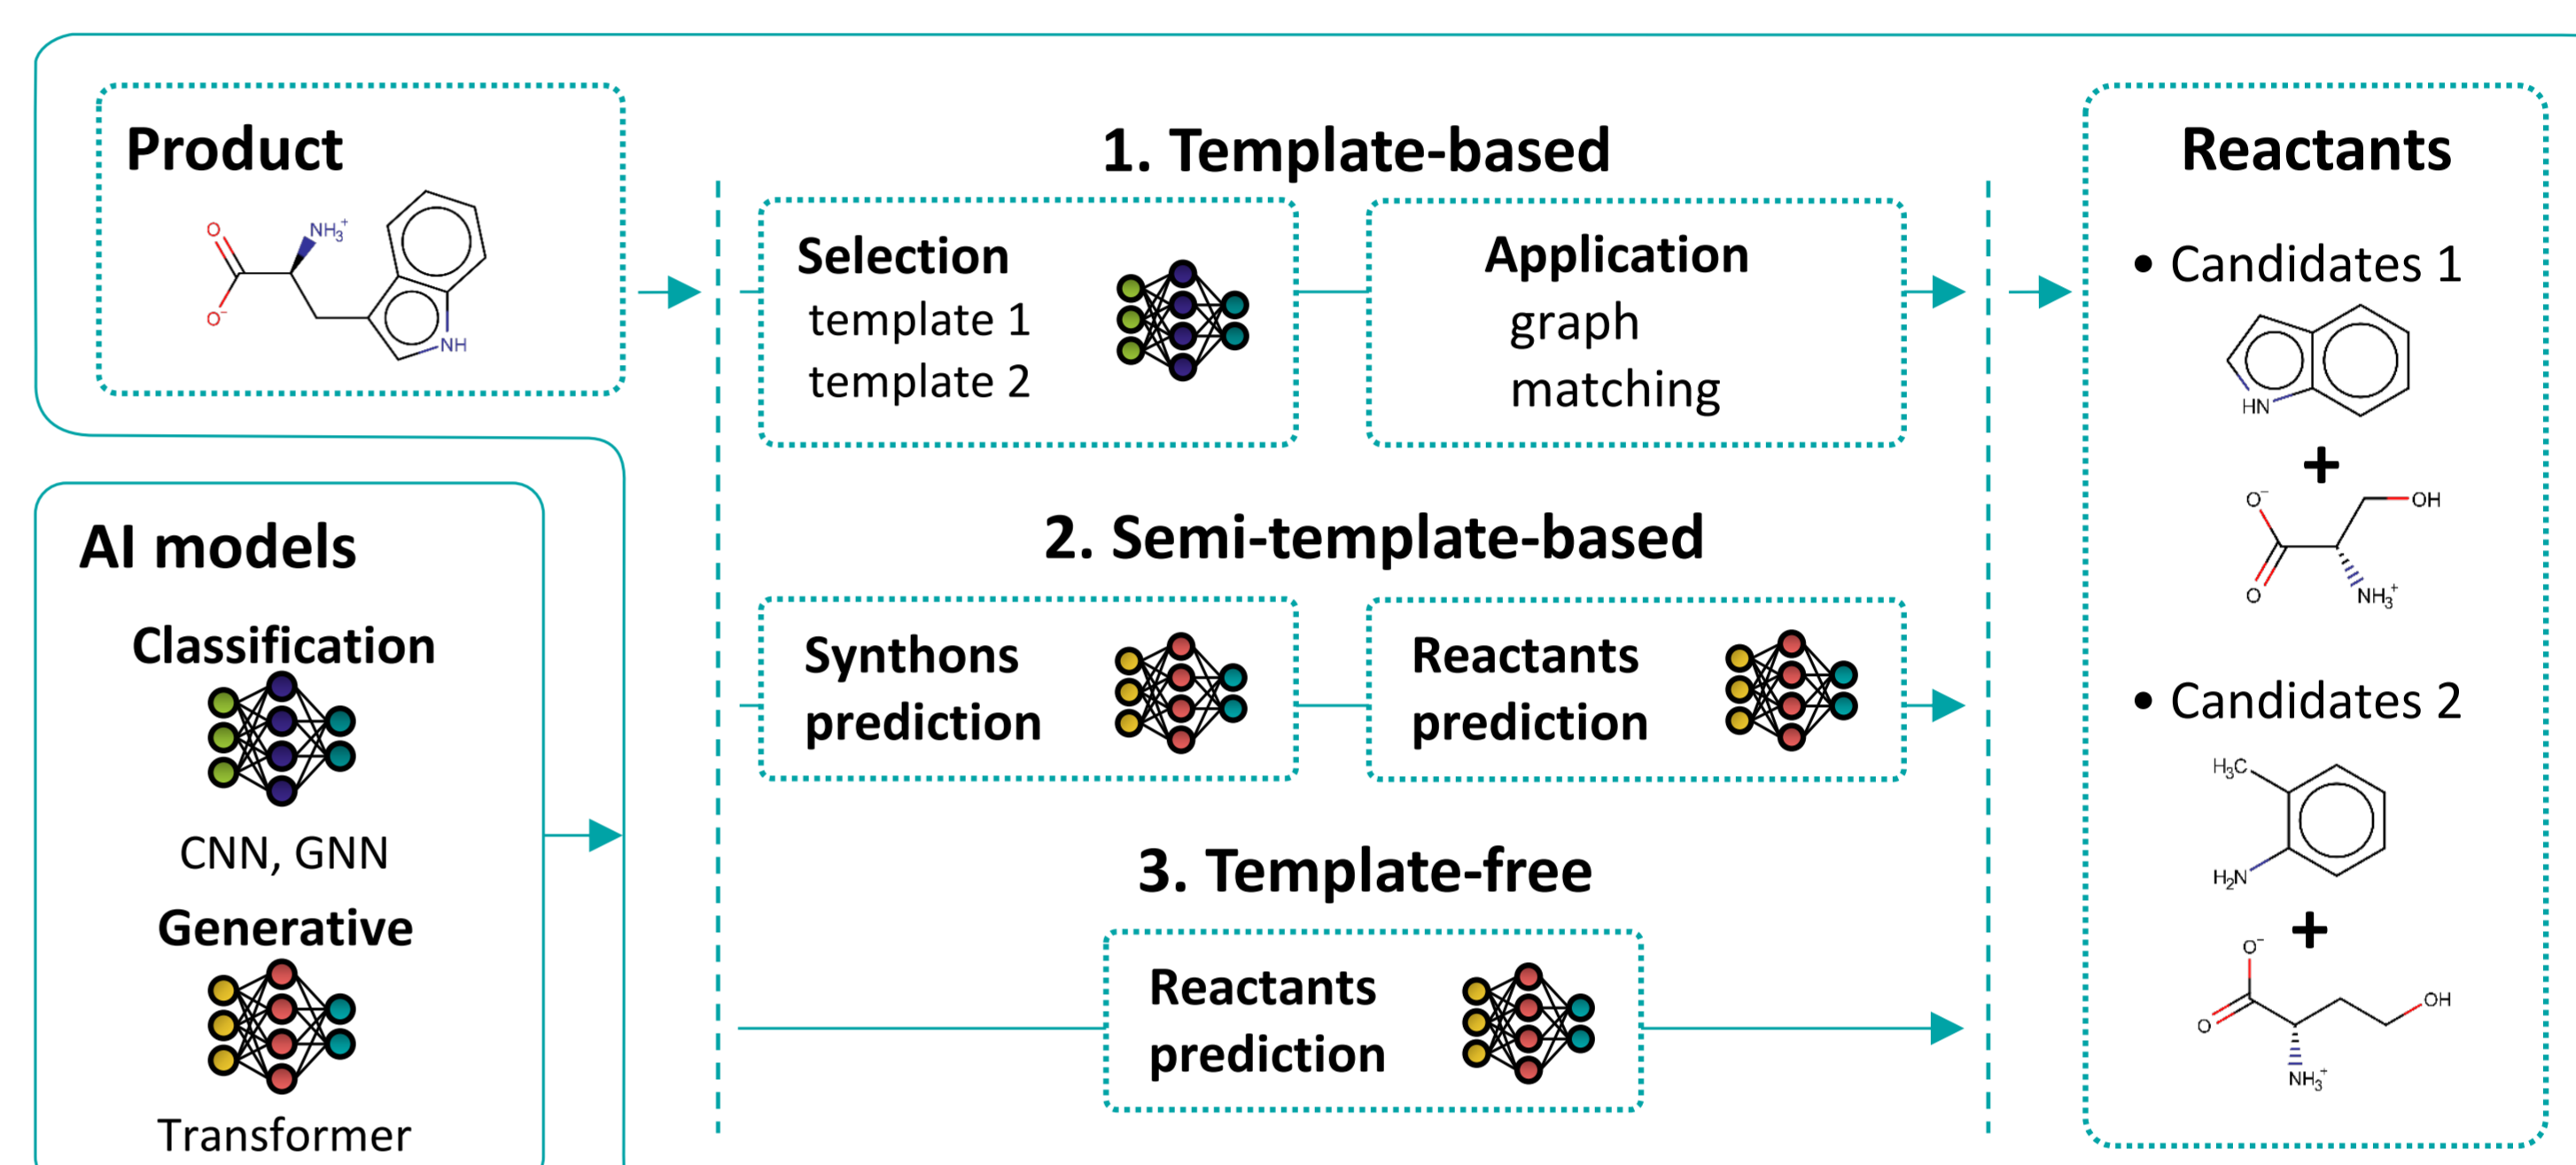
Product

$NH_3^+$
O
$O^-$
NH

AI models

Classification

CNN, GNN

Generative

Transformer

1. Template-based

Selection
template 1
template 2

Application
graph
matching

2. Semi-template-based

Synthons prediction

Reactants prediction

3. Template-free

Reactants prediction

Reactants

• Candidates 1

HN

+

$O^-$
OH
O
$NH_3^+$

• Candidates 2

$H_3C$
$H_2N$

+

$O^-$
OH
O
$NH_3^+$